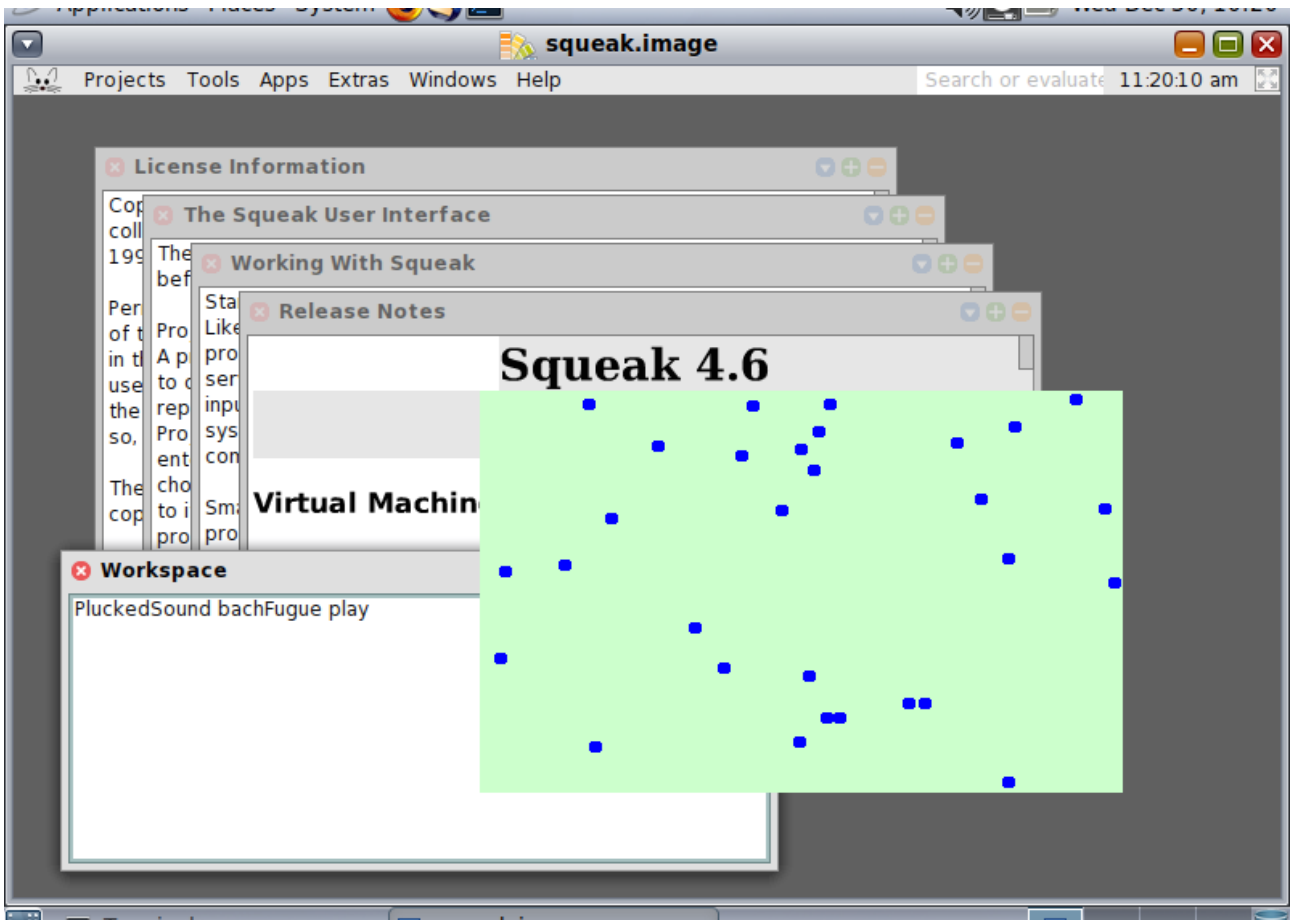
Applications Places System

Wed Dec 30, 10:20

squeak.image

Projects Tools Apps Extras Windows Help

Search or evaluate

11:20:10 am

License Information

Cop
coll
199

Per
of t
in th
use
the
so,

The
cop

The Squeak User Interface

The
bef

Pro
A p
to c
rep
Pro
ent
cho
to i
pro

Working With Squeak

Sta
Like
pro
ser
inpu
sys
con

Sma
pro

Release Notes

Squeak 4.6

Virtual Machin

Workspace

PluckedSound bachFugue play